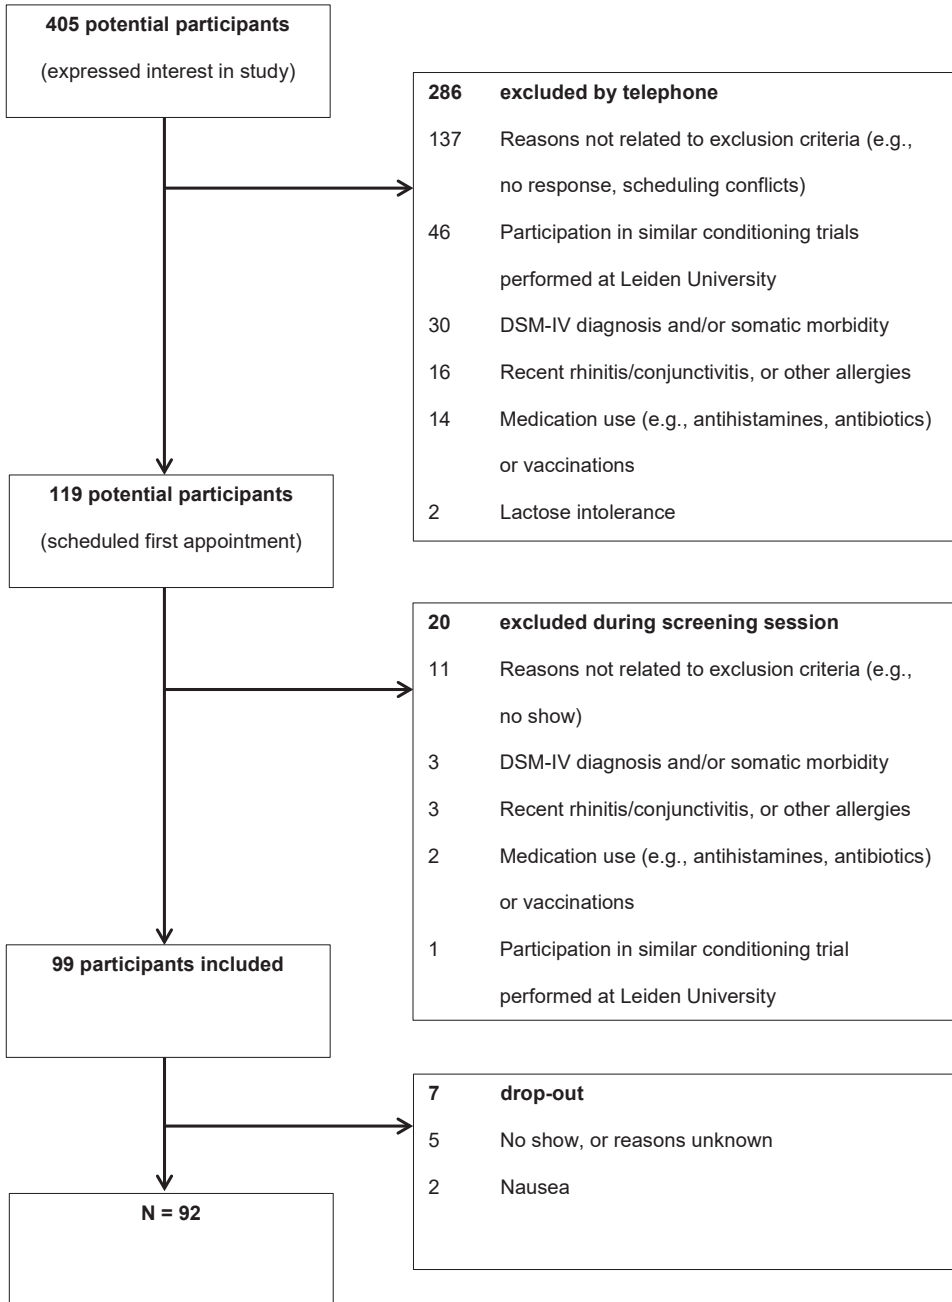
**405 potential participants**

(expressed interest in study)

**286 excluded by telephone**

137 Reasons not related to exclusion criteria (e.g., no response, scheduling conflicts)

46 Participation in similar conditioning trials performed at Leiden University

30 DSM-IV diagnosis and/or somatic morbidity

16 Recent rhinitis/conjunctivitis, or other allergies

14 Medication use (e.g., antihistamines, antibiotics) or vaccinations

2 Lactose intolerance

**119 potential participants**

(scheduled first appointment)

**20 excluded during screening session**

11 Reasons not related to exclusion criteria (e.g., no show)

3 DSM-IV diagnosis and/or somatic morbidity

3 Recent rhinitis/conjunctivitis, or other allergies

2 Medication use (e.g., antihistamines, antibiotics) or vaccinations

1 Participation in similar conditioning trial performed at Leiden University

**99 participants included**

**7 drop-out**

5 No show, or reasons unknown

2 Nausea

**N = 92**